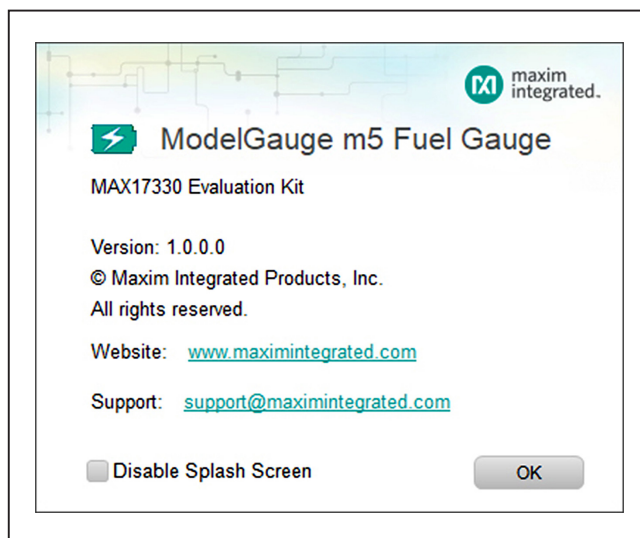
maxim integrated.

ModelGauge m5 Fuel Gauge

MAX17330 Evaluation Kit

Version: 1.0.0.0
© Maxim Integrated Products, Inc.
All rights reserved.

Website: www.maximintegrated.com

Support: support@maximintegrated.com

Disable Splash Screen

OK